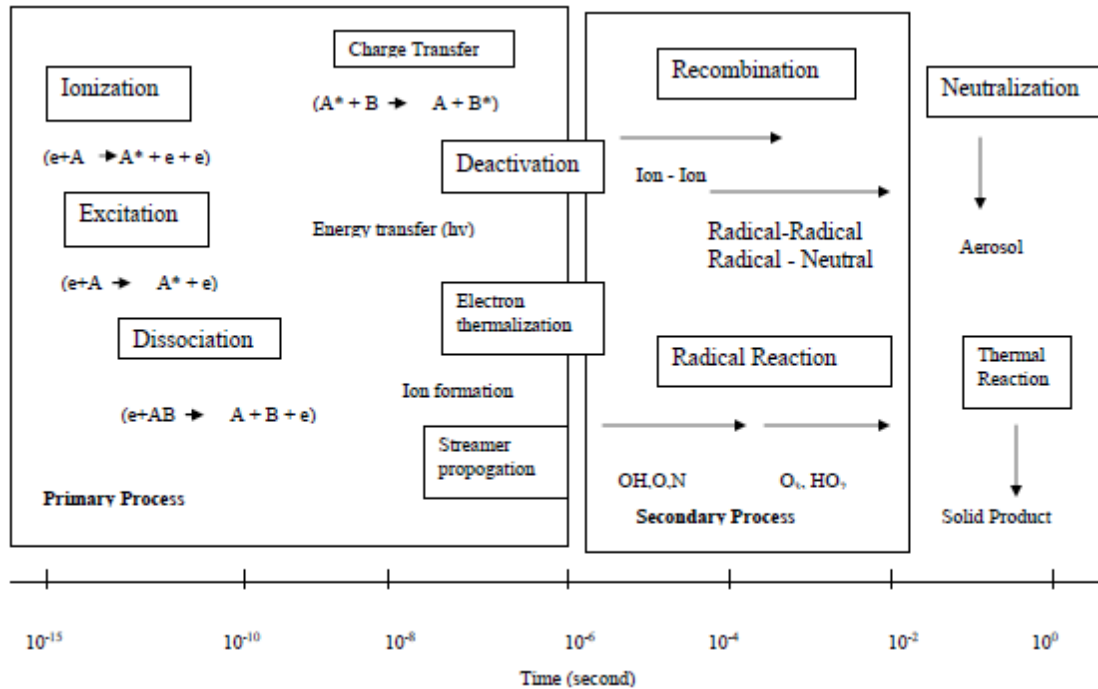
Charge Transfer

Ionization

$(A^* + B \rightarrow A + B^*)$

$(e+A \rightarrow A^* + e + e)$

Excitation

$(e+A \rightarrow A^* + e)$

Dissociation

$(e+AB \rightarrow A + B + e)$

Deactivation

Energy transfer (hv)

Electron thermalization

Ion formation

Streamer propogation

Primary Process

Recombination

Ion - Ion

Radical-Radical
Radical - Neutral

Radical Reaction

OH,O,N

$O_3$, $HO_2$

Secondary Process

Neutralization

Aerosol

Thermal Reaction

Solid Product

$10^{-15}$ $10^{-10}$ $10^{-8}$ $10^{-6}$ $10^{-4}$ $10^{-2}$ $10^{0}$

Time (second)